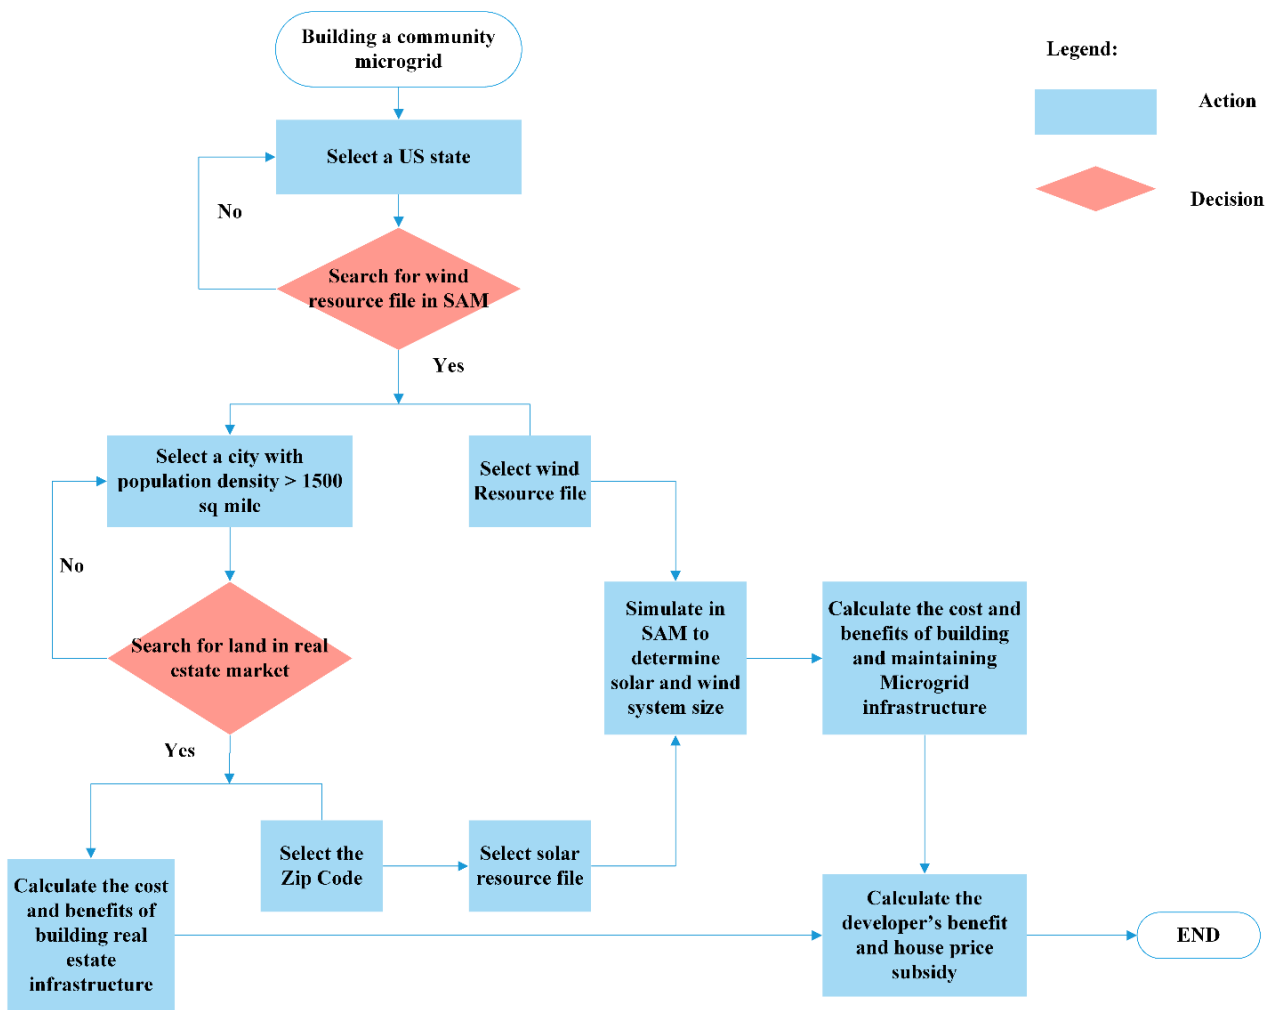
Building a community microgrid

Legend:

Action

Decision

Select a US state

No

Search for wind resource file in SAM

Yes

Select a city with population density > 1500 sq mile

Select wind Resource file

No

Search for land in real estate market

Simulate in SAM to determine solar and wind system size

Calculate the cost and benefits of building and maintaining Microgrid infrastructure

Yes

Select the Zip Code

Select solar resource file

Calculate the cost and benefits of building real estate infrastructure

Calculate the developer's benefit and house price subsidy

END